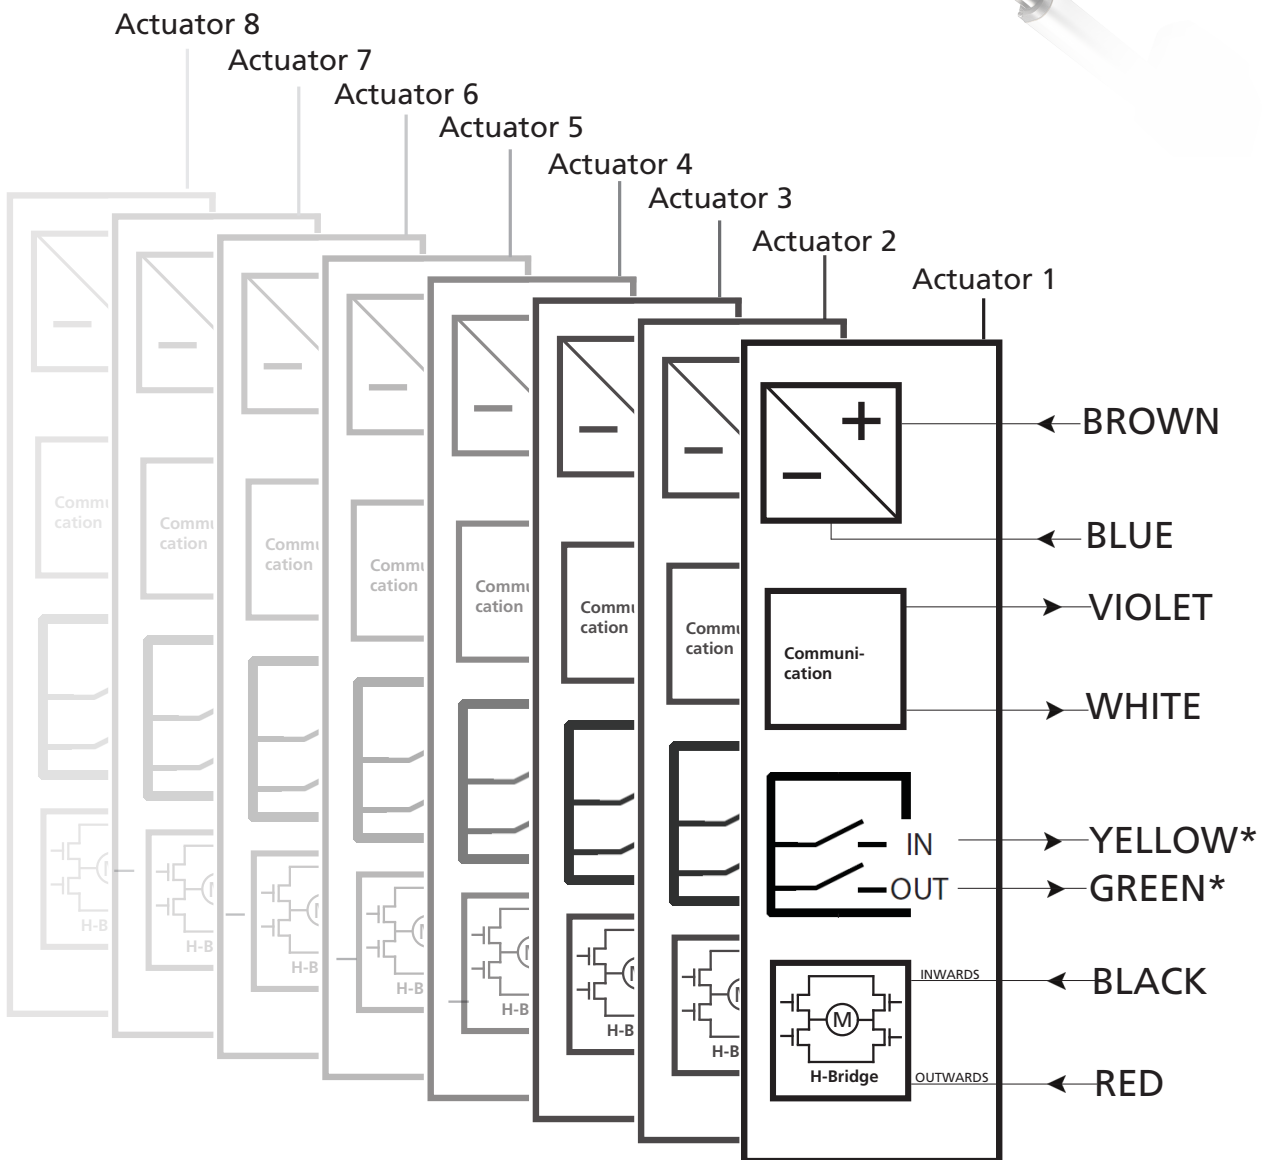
Actuator 8
Actuator 7
Actuator 6
Actuator 5
Actuator 4
Actuator 3
Actuator 2
Actuator 1

Commu cation
Commu cation
Commu cation
Commu cation
Commu cation
Commu cation
Commu cation
H-B
H-B
H-B
H-B
H-B
H-B
H-B

+
−
BROWN
BLUE
Communi-cation
VIOLET
WHITE
IN
OUT
YELLOW*
GREEN*
M
H-Bridge
INWARDS
OUTWARDS
BLACK
RED